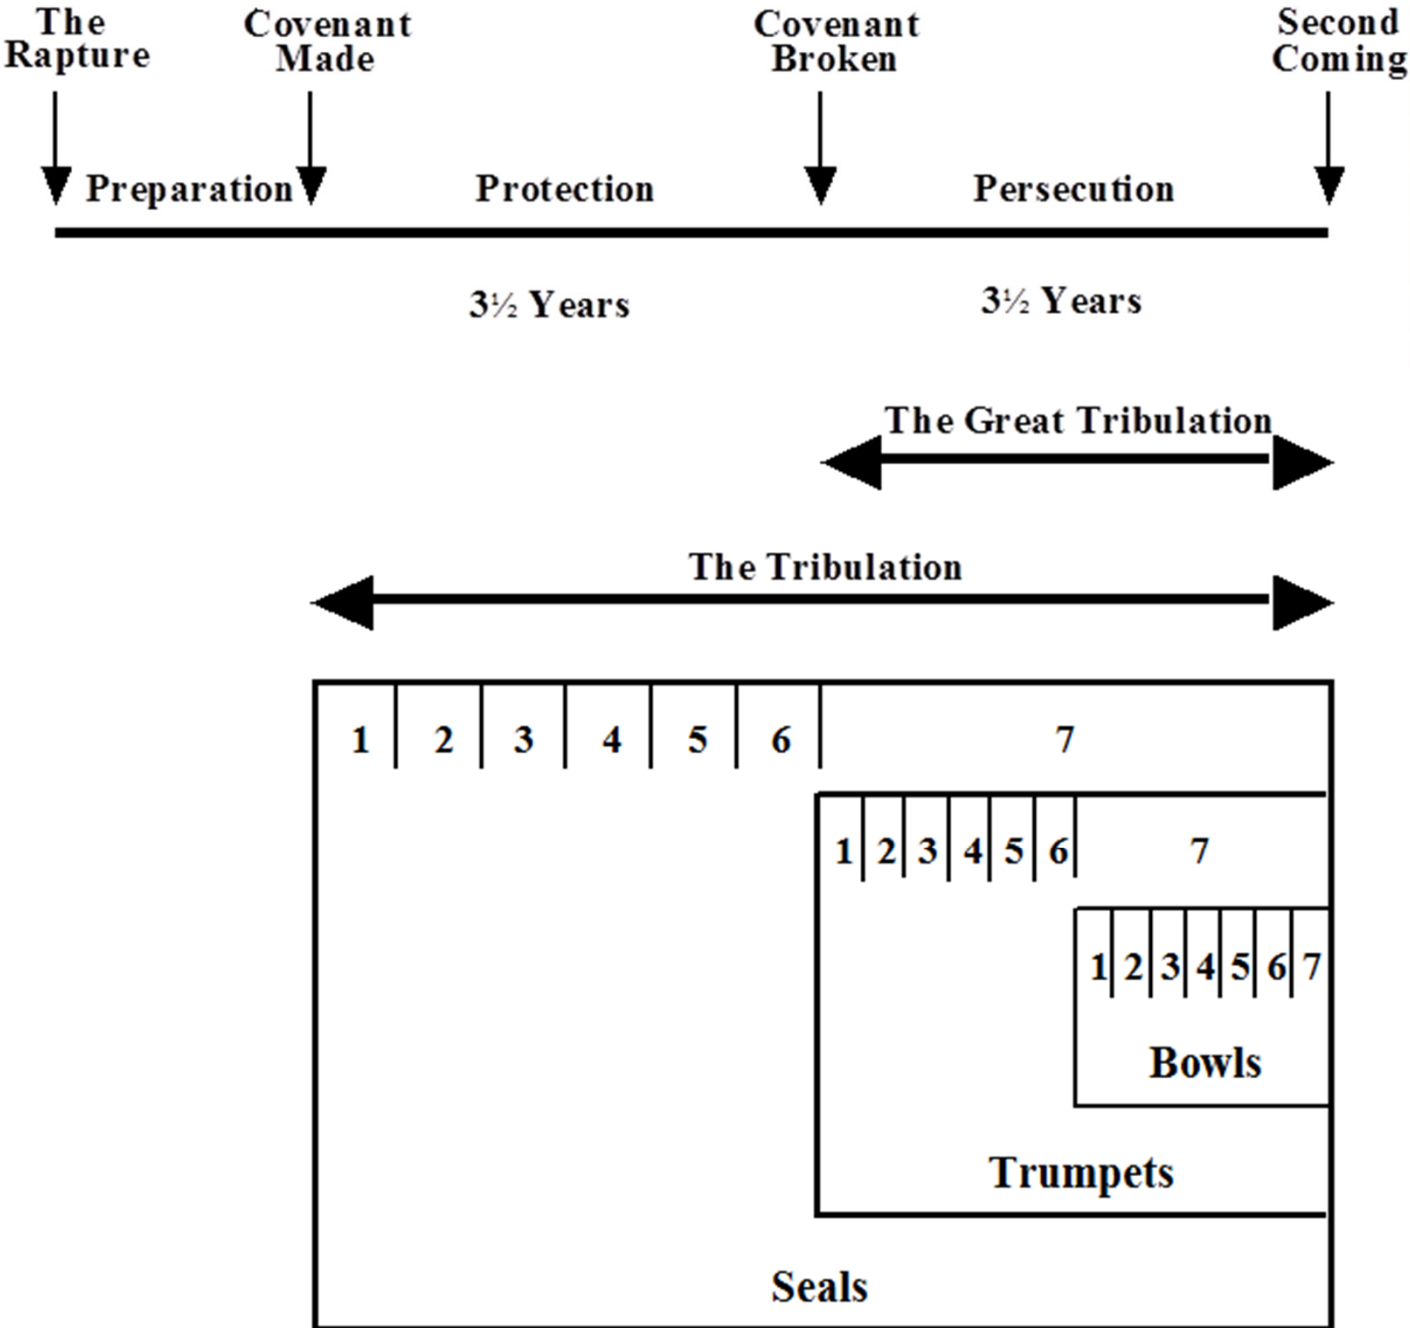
The Rapture

Covenant Made

Covenant Broken

Second Coming

Preparation

Protection

Persecution

3½ Years

3½ Years

The Great Tribulation

The Tribulation

1 2 3 4 5 6 7

1 2 3 4 5 6 7

1 2 3 4 5 6 7

Bowls

Trumpets

Seals